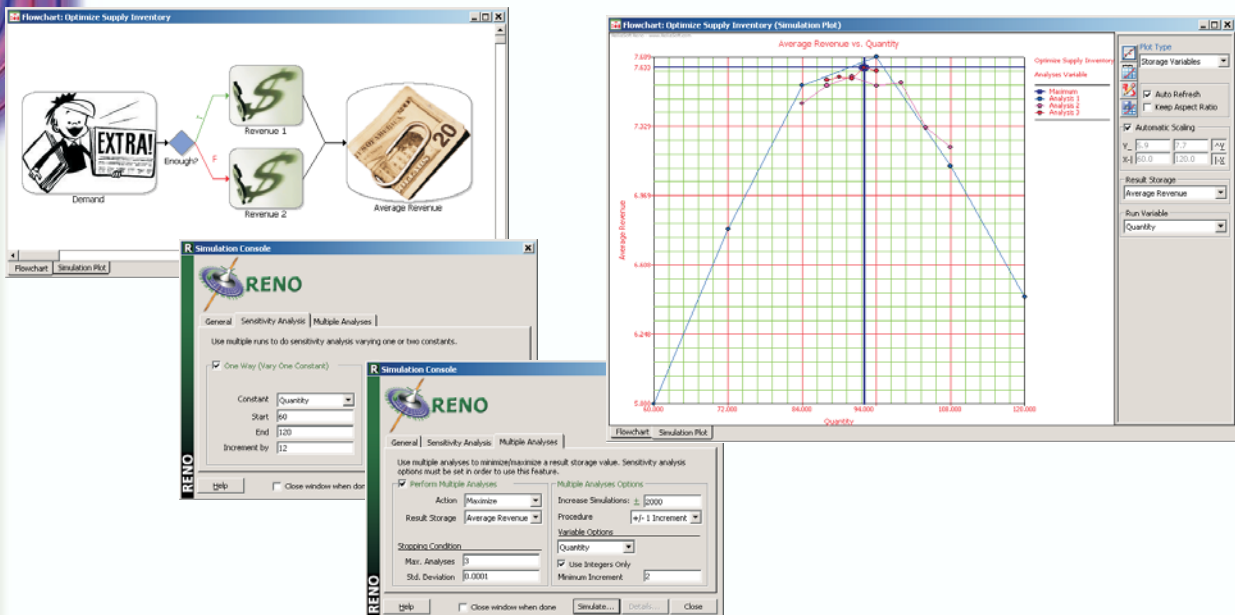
Flowchart: Optimize Supply Inventory

EXTRA!

Demand

Enough?

T

F

Revenue 1

Revenue 2

Average Revenue

Flowchart | Simulation Plot

Simulation Console

RENO

General | Sensitivity Analysis | Multiple Analyses

Use multiple runs to do sensitivity analysis varying one or two constants.

One Way (Vary One Constant)

Constant: Quantity

Start: 60

End: 120

Increment by: 12

Help

Close window when done

Simulation Console

RENO

General | Sensitivity Analysis | Multiple Analyses

Use multiple analyses to minimize/maximize a result storage value. Sensitivity analysis options must be set in order to use this feature.

Perform Multiple Analyses

Action: Maximize

Result Storage: Average Revenue

Stopping Condition

Max. Analyses: 3

Std. Deviation: 0.0001

Multiple Analyses Options

Increase Simulations: ± 2000

Procedure: +/- 1 Increment

Variable Options

Quantity

Use Integers Only

Minimum Increment: 2

Help

Close window when done

Simulate... | Details... | Close

RENO

Flowchart: Optimize Supply Inventory (Simulation Plot)

Average Revenue vs. Quantity

Optimize Supply Inventory

Analyses Variable

Maximum

Analysis 1

Analysis 2

Analysis 3

Average Revenue

7.689

7.632

7.329

6.969

6.609

6.249

5.889

60.000

72.000

84.000

96.000

108.000

120.000

Quantity

Flowchart | Simulation Plot

Plot Type

Storage Variables

Auto Refresh

Keep Aspect Ratio

Automatic Scaling

Y: 5.9 | 7.7

X: 60.0 | 120.0

Result Storage

Average Revenue

Run Variable

Quantity